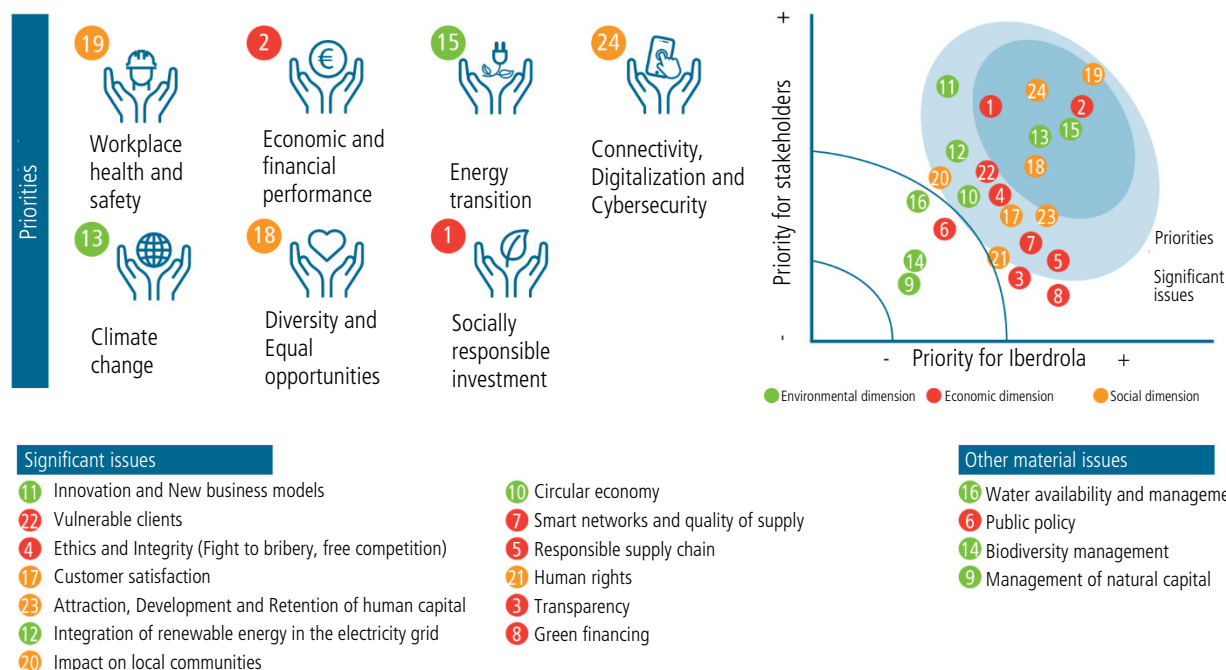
Priorities

19 Workplace health and safety

2 Economic and financial performance

15 Energy transition

24 Connectivity, Digitalization and Cybersecurity

13 Climate change

18 Diversity and Equal opportunities

1 Socially responsible investment

+

Priority for stakeholders

-

11 1 24 19 2 13 15 12 22 18 20 4 16 10 17 23 6 7 14 21 5 9 3 8

Priorities

Significant issues

- Priority for Iberdrola +

Environmental dimension Economic dimension Social dimension

Significant issues

11 Innovation and New business models
22 Vulnerable clients
4 Ethics and Integrity (Fight to bribery, free competition)
17 Customer satisfaction
23 Attraction, Development and Retention of human capital
12 Integration of renewable energy in the electricity grid
20 Impact on local communities

10 Circular economy
7 Smart networks and quality of supply
5 Responsible supply chain
21 Human rights
3 Transparency
8 Green financing

Other material issues

16 Water availability and manageme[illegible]
6 Public policy
14 Biodiversity management
9 Management of natural capital